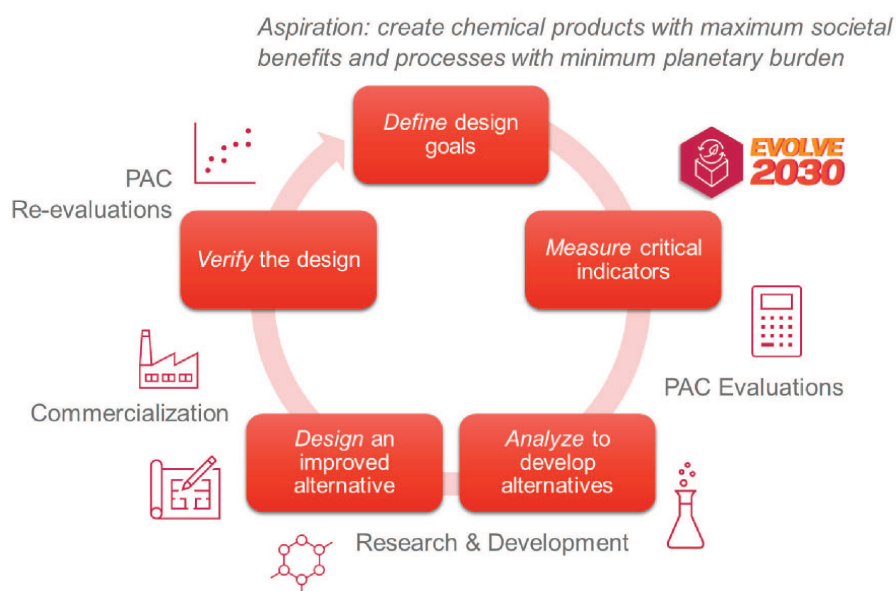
Aspiration: create chemical products with maximum societal benefits and processes with minimum planetary burden

Define design goals

EVOLVE 2030

Measure critical indicators

PAC Evaluations

Analyze to develop alternatives

Research & Development

Design an improved alternative

Commercialization

Verify the design

PAC Re-evaluations